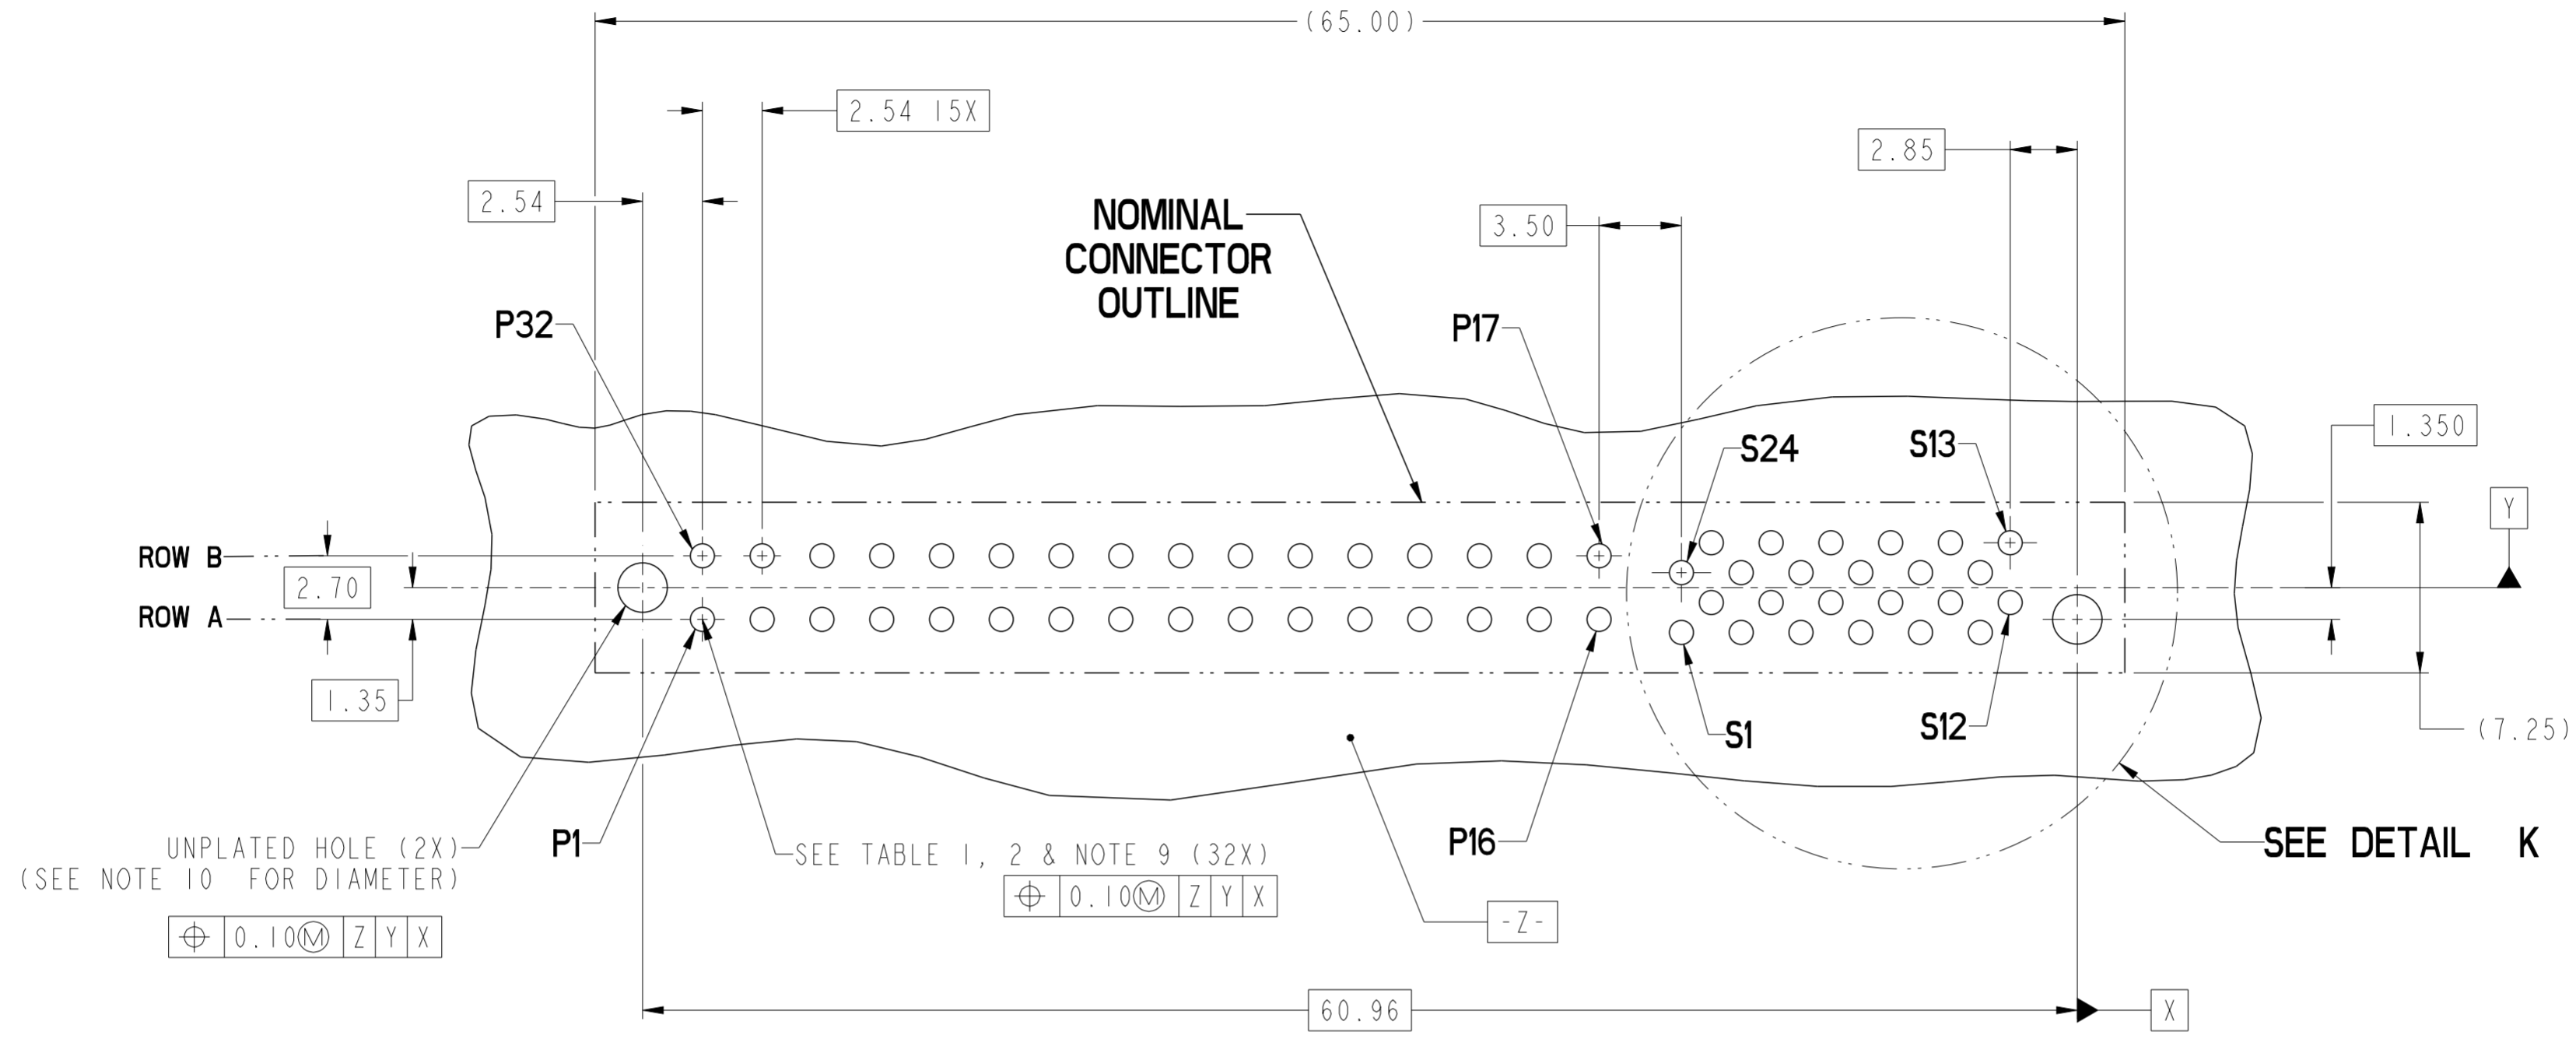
(65.00)

2.54 15X

2.85

2.54

3.50

NOMINAL CONNECTOR OUTLINE

P32

P17

1.350

S24

S13

Y

ROW B

2.70

ROW A

1.35

S1

S12

(7.25)

UNPLATED HOLE (2X) (SEE NOTE 10 FOR DIAMETER)

P1

SEE TABLE 1, 2 & NOTE 9 (32X)

P16

SEE DETAIL K

| $\oplus$ | 0.10Ⓜ | Z | Y | X |
|---|---|---|---|---|

| $\oplus$ | 0.10Ⓜ | Z | Y | X |
|---|---|---|---|---|

-Z-

60.96

X